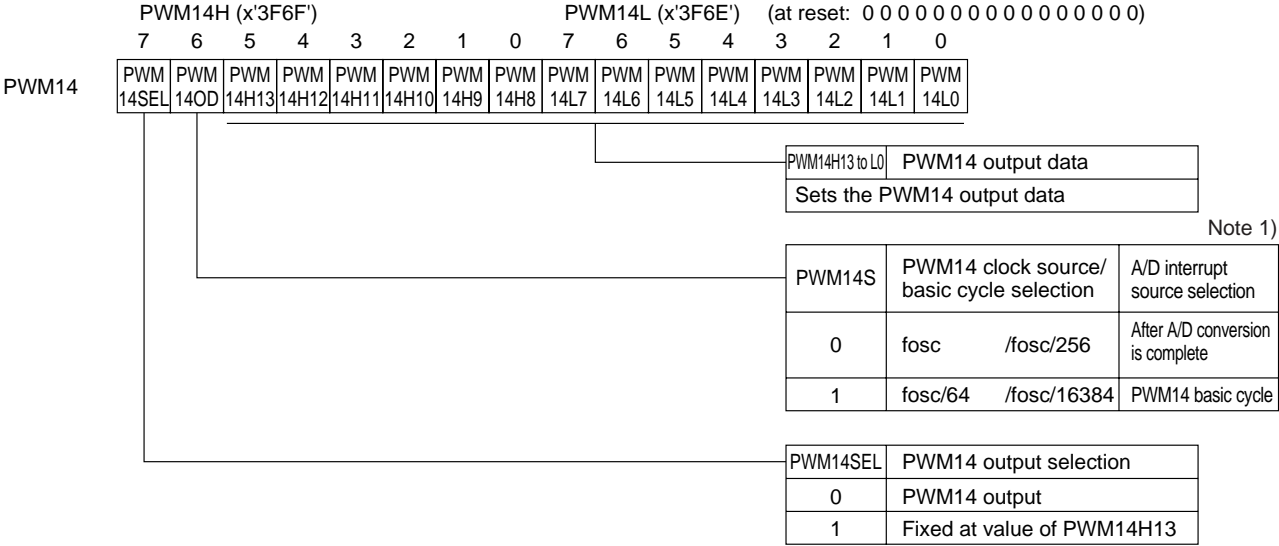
PWM14H (x'3F6F') PWM14L (x'3F6E') (at reset: 0 0 0 0 0 0 0 0 0 0 0 0 0 0 0 0)

| | 7 | 6 | 5 | 4 | 3 | 2 | 1 | 0 | 7 | 6 | 5 | 4 | 3 | 2 | 1 | 0 |
|---|---|---|---|---|---|---|---|---|---|---|---|---|---|---|---|---|
| PWM14 | PWM 14SEL | PWM 14OD | PWM 14H13 | PWM 14H12 | PWM 14H11 | PWM 14H10 | PWM 14H9 | PWM 14H8 | PWM 14L7 | PWM 14L6 | PWM 14L5 | PWM 14L4 | PWM 14L3 | PWM 14L2 | PWM 14L1 | PWM 14L0 |

| PWM14H13 to L0 | PWM14 output data |
|---|---|
| Sets the PWM14 output data | |

Note 1)

| PWM14S | PWM14 clock source/ basic cycle selection | A/D interrupt source selection |
|---|---|---|
| 0 | fosc /fosc/256 | After A/D conversion is complete |
| 1 | fosc/64 /fosc/16384 | PWM14 basic cycle |

| PWM14SEL | PWM14 output selection |
|---|---|
| 0 | PWM14 output |
| 1 | Fixed at value of PWM14H13 |